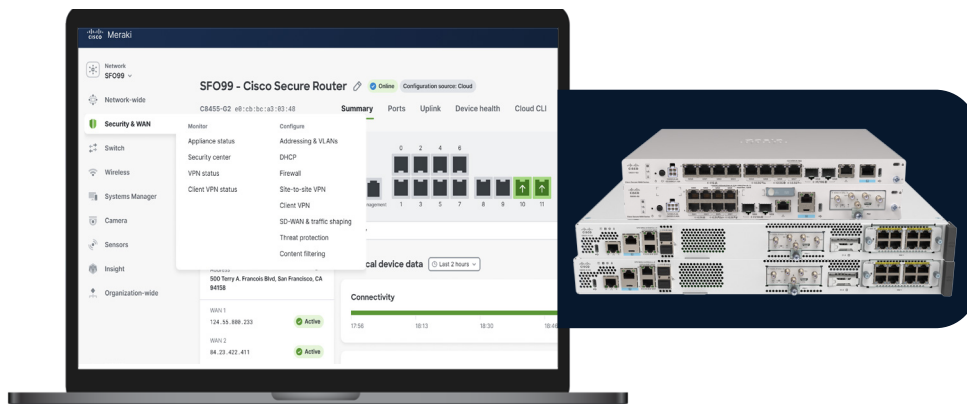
cisco Meraki

Network
SFO99

Network-wide

Security & WAN

Switch

Wireless

Systems Manager

Camera

Sensors

Insight

Organization-wide

SFO99 - Cisco Secure Router

Online

Configuration source: Cloud

C8455-G2 e0:cb:bc:a3:03:48

Summary Ports Uplink Device health Cloud CLI

Monitor

Appliance status

Security center

VPN status

Client VPN status

Configure

Addressing & VLANs

DHCP

Firewall

Site-to-site VPN

Client VPN

SD-WAN & traffic shaping

Threat protection

Content filtering

0 2 4 6

Management 1 3 5 7 8 9 10 11

Address

500 Terry A. Francois Blvd, San Francisco, CA 94158

WAN 1

124.55.880.233

Active

WAN 2

84.23.422.411

Active

cal device data

Last 2 hours

Connectivity

17:56 18:13 18:30 18:4